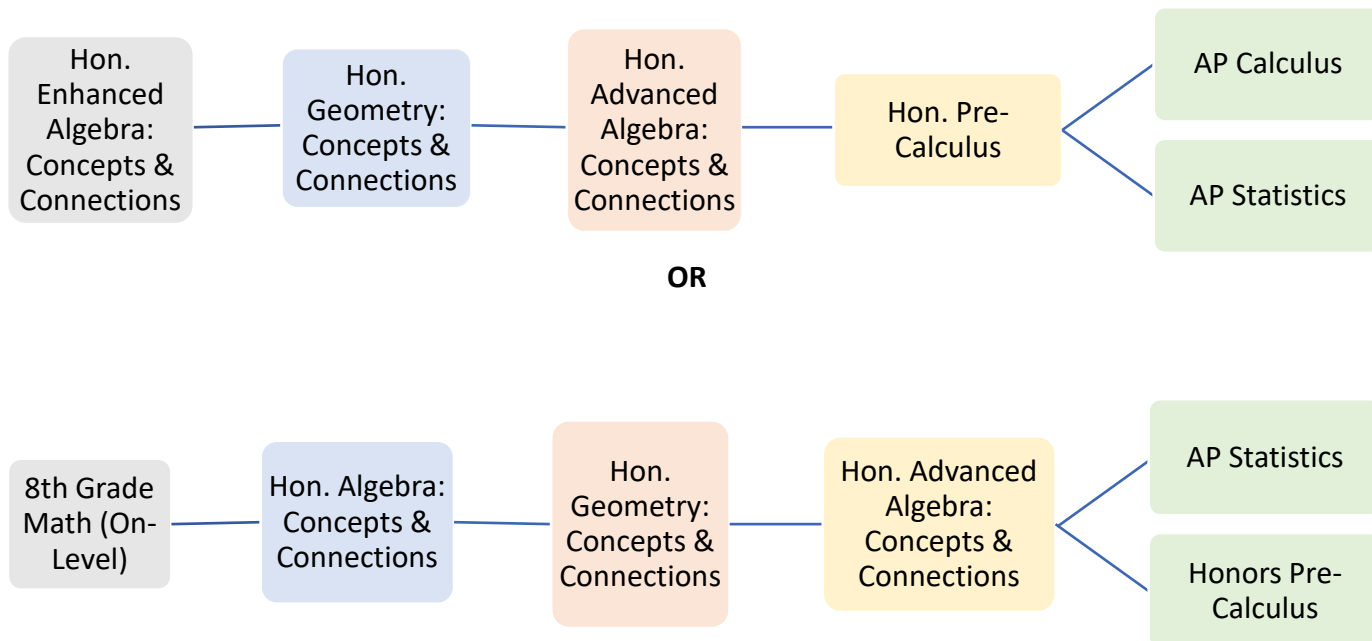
Hon. Enhanced Algebra: Concepts & Connections

Hon. Geometry: Concepts & Connections

Hon. Advanced Algebra: Concepts & Connections

Hon. Pre-Calculus

AP Calculus

AP Statistics

OR

8th Grade Math (On-Level)

Hon. Algebra: Concepts & Connections

Hon. Geometry: Concepts & Connections

Hon. Advanced Algebra: Concepts & Connections

AP Statistics

Honors Pre-Calculus